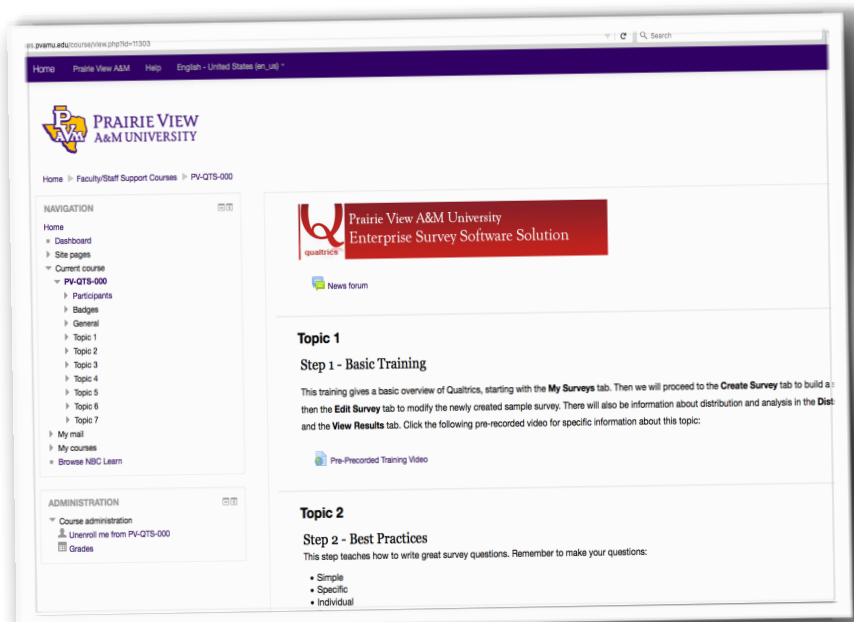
es.pvamu.edu/course/view.php?id=11303

Search

Home Prairie View A&M Help English - United States (en_us)

PRAIRIE VIEW A&M UNIVERSITY

Home ▶ Faculty/Staff Support Courses ▶ PV-QTS-000

NAVIGATION

Home
Dashboard
Site pages
Current course
PV-QTS-000
Participants
Badges
General
Topic 1
Topic 2
Topic 3
Topic 4
Topic 5
Topic 6
Topic 7
My mail
My courses
Browse NBC Learn

ADMINISTRATION

Course administration
Unenroll me from PV-QTS-000
Grades

qualtrics Prairie View A&M University Enterprise Survey Software Solution

News forum

Topic 1

Step 1 - Basic Training

This training gives a basic overview of Qualtrics, starting with the **My Surveys** tab. Then we will proceed to the **Create Survey** tab to build a s then the **Edit Survey** tab to modify the newly created sample survey. There will also be information about distribution and analysis in the **Dist** and the **View Results** tab. Click the following pre-recorded video for specific information about this topic:

Pre-Precorded Training Video

Topic 2

Step 2 - Best Practices

This step teaches how to write great survey questions. Remember to make your questions:

• Simple
• Specific
• Individual